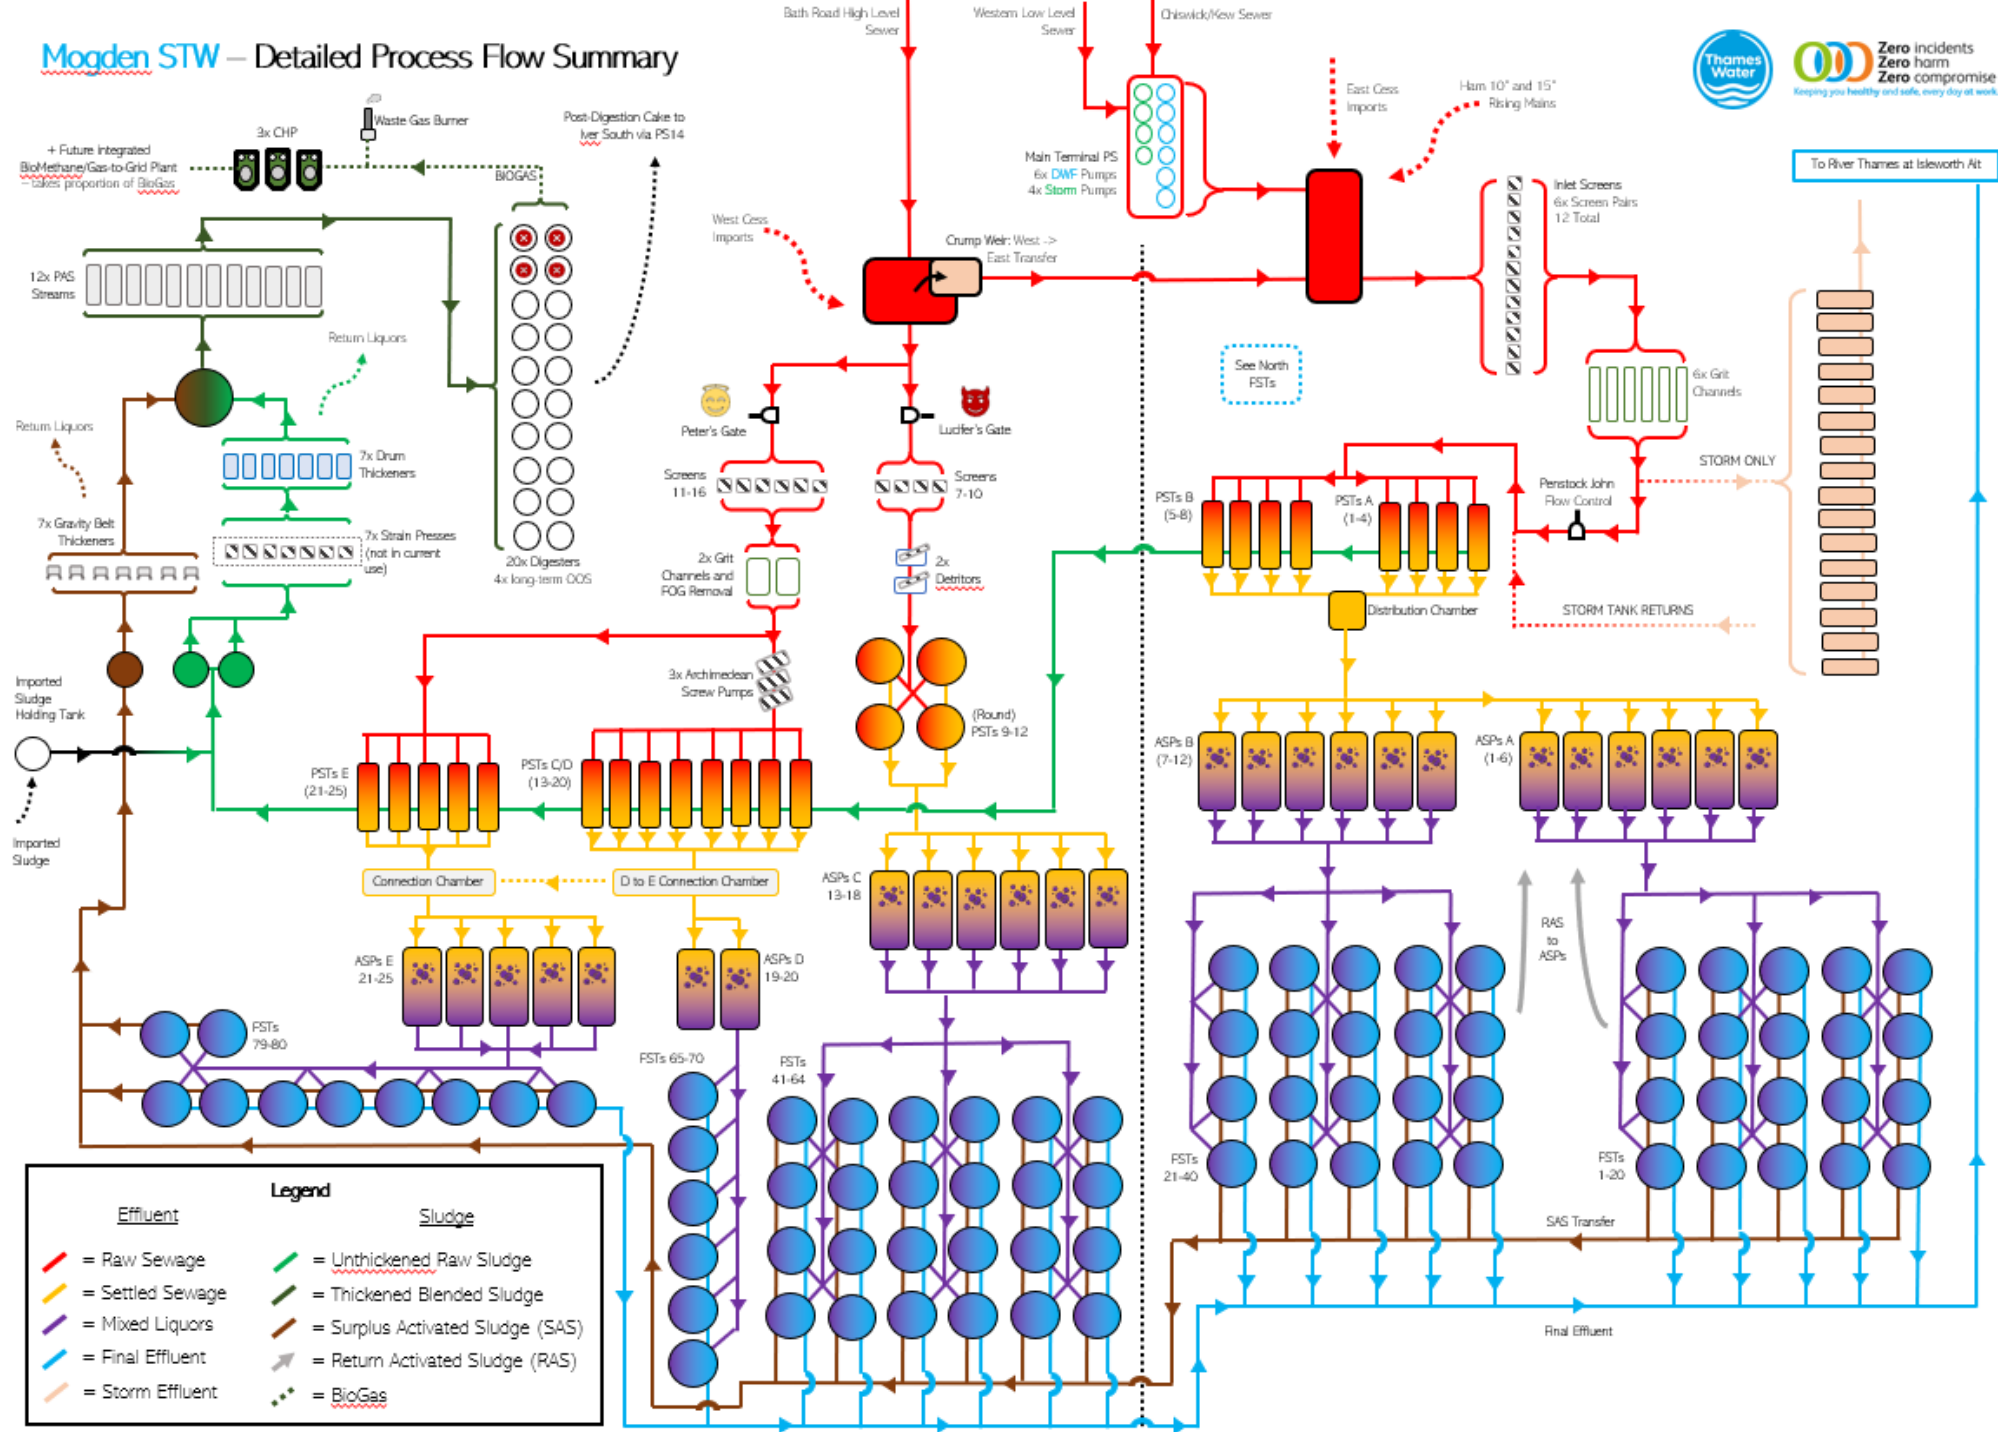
Mogden STW – Detailed Process Flow Summary

Bath Road High Level Sewer

Western Low Level Sewer

Chiswick/Kew Sewer

Thames Water

Zero incidents
Zero harm
Zero compromise
Keeping you healthy and safe, every day at work

3x CHP

Waste Gas Burner

Post-Digestion Cake to Iver South via PS14

+ Future integrated BioMethane/Gas-to-Grid Plant – takes proportion of BioGas

BIOGAS

East Cess Imports

Ham 10" and 15" Rising Mains

Main Terminal PS
6x DWF Pumps
4x Storm Pumps

To River Thames at Isleworth Ait

West Cess Imports

Crump Weir: West -> East Transfer

Inlet Screens
6x Screen Pairs
12 Total

12x PAS Streams

Return Liquors

Return Liquors

See North FSTs

6x Grit Channels

7x Drum Thickeners

Peter's Gate

Lucifer's Gate

STORM ONLY

Screens 11-16

Screens 7-10

PSTs B (5-8)

PSTs A (1-4)

Penstock John Flow Control

7x Gravity Belt Thickeners

7x Strain Presses (not in current use)

20x Digesters
4x long-term OOS

2x Grit Channels and FOG Removal

2x Detritors

Distribution Chamber

STORM TANK RETURNS

Imported Sludge Holding Tank

3x Archimedean Screw Pumps

(Round) PSTs 9-12

ASPs B (7-12)

ASPs A (1-6)

PSTs E (21-25)

PSTs C/D (13-20)

Imported Sludge

Connection Chamber

D to E Connection Chamber

ASPs C 13-18

RAS to ASPs

ASPs E 21-25

ASPs D 19-20

FSTs 79-80

FSTs 65-70

FSTs 41-64

FSTs 21-40

FSTs 1-20

SAS Transfer

Final Effluent

Legend

Effluent
= Raw Sewage
= Settled Sewage
= Mixed Liquors
= Final Effluent
= Storm Effluent

Sludge
= Unthickened Raw Sludge
= Thickened Blended Sludge
= Surplus Activated Sludge (SAS)
= Return Activated Sludge (RAS)
= BioGas